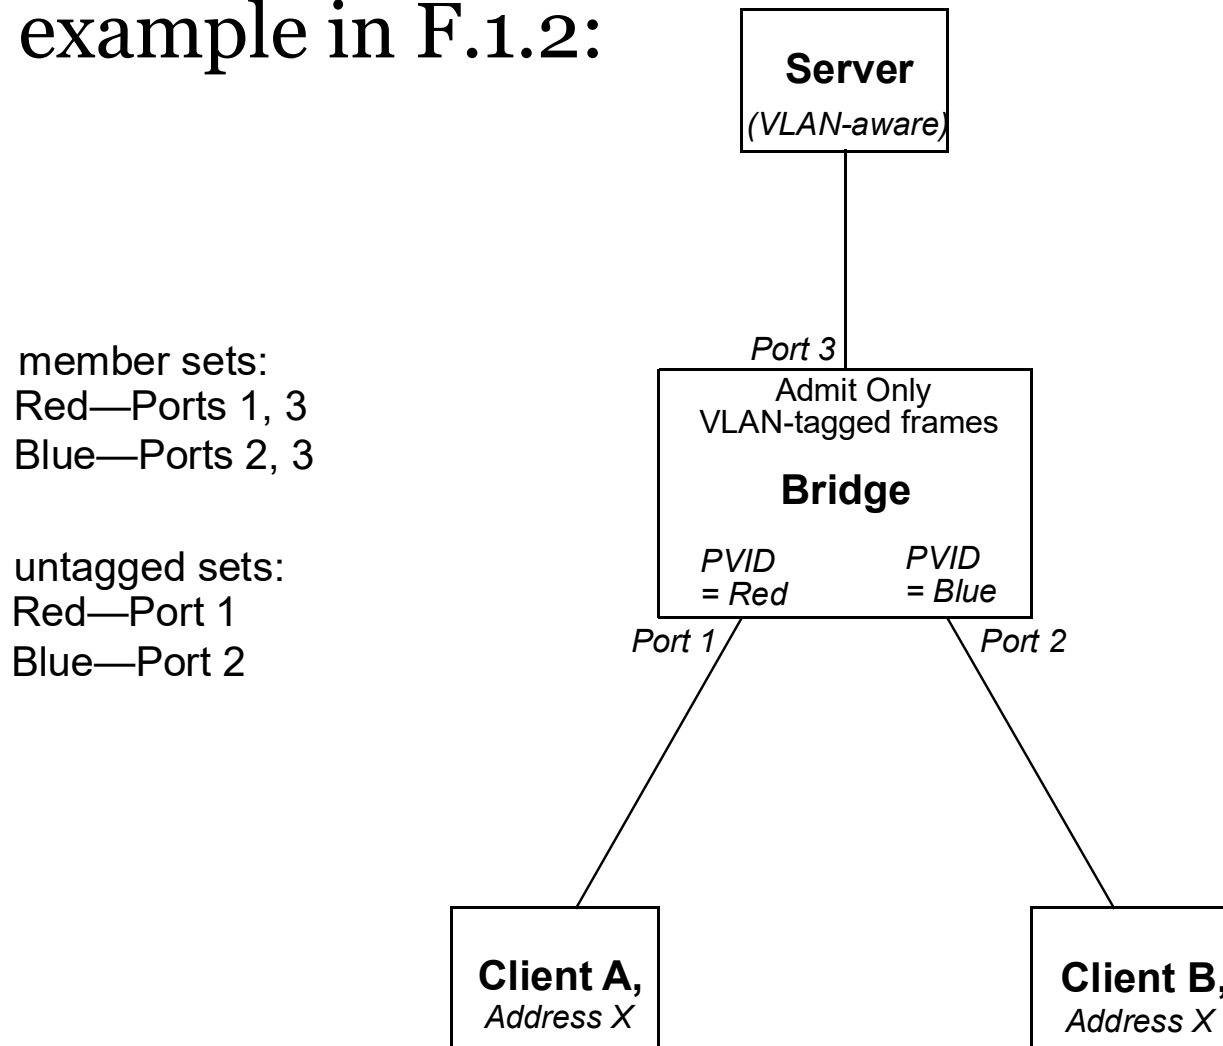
example in F.1.2:

Server
(VLAN-aware)

member sets:
Red—Ports 1, 3
Blue—Ports 2, 3

untagged sets:
Red—Port 1
Blue—Port 2

Port 3
Admit Only
VLAN-tagged frames

Bridge

PVID
= Red

PVID
= Blue

Port 1

Port 2

Client A,
Address X

Client B,
Address X